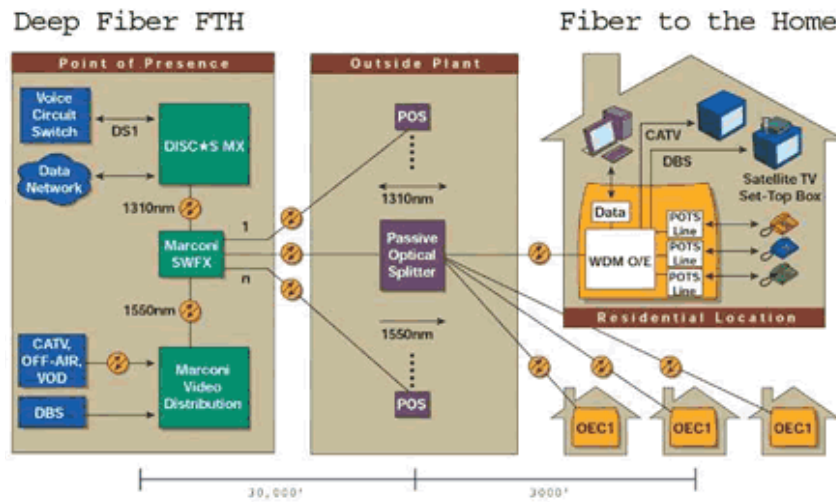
Deep Fiber FTH

Fiber to the Home

Point of Presence

Voice Circuit Switch

DS1

DISC★S MX

Data Network

1310nm

Marconi SWFX

1

n

1550nm

CATV, OFF-AIR, VOD

Marconi Video Distribution

DBS

Outside Plant

POS

1310nm

Passive Optical Splitter

1550nm

POS

CATV

DBS

Satellite TV Set-Top Box

Data

WDM O/E

POTS Line

POTS Line

POTS Line

Residential Location

OEC1

OEC1

OEC1

30,000'

3000'